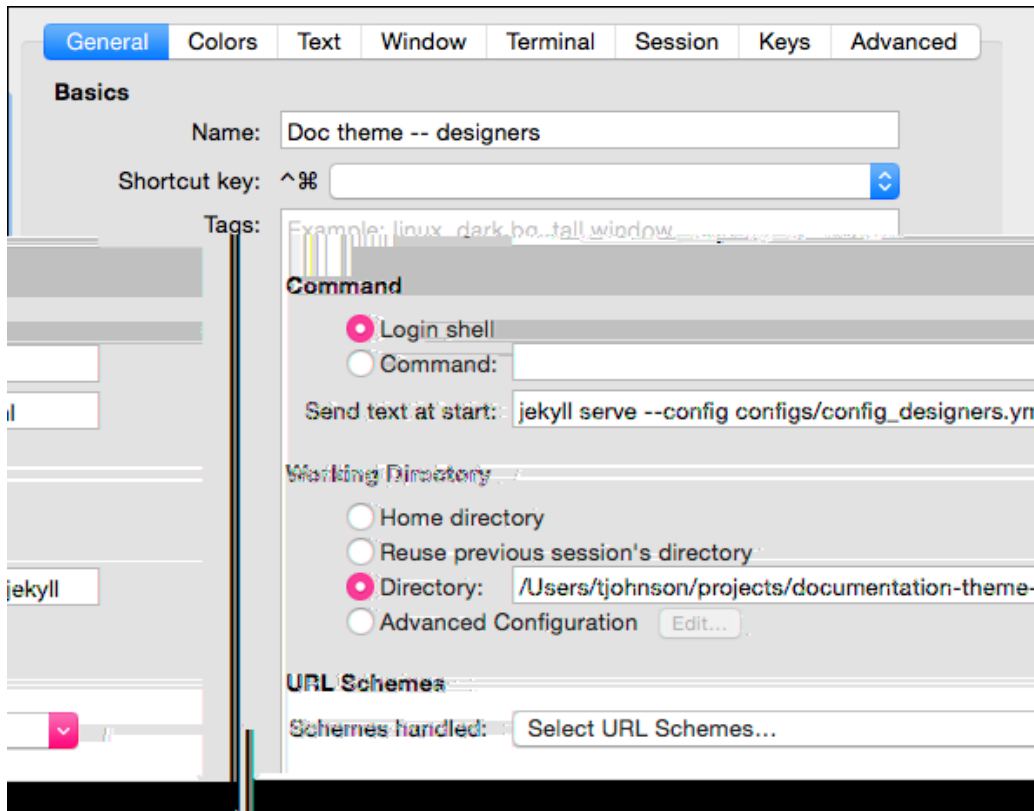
General Colors Text Window Terminal Session Keys Advanced

Basics

Name: Doc theme -- designers

Shortcut key: ^⌘

Tags: Example: linux, dark bg, tall window

l

jekyll

Command

Login shell

Command:

Send text at start: jekyll serve --config configs/config_designers.ym

Working Directory

Home directory

Reuse previous session's directory

Directory: /Users/tjohnson/projects/documentation-theme-

Advanced Configuration Edit...

URL Schemes

Schemes handled: Select URL Schemes...